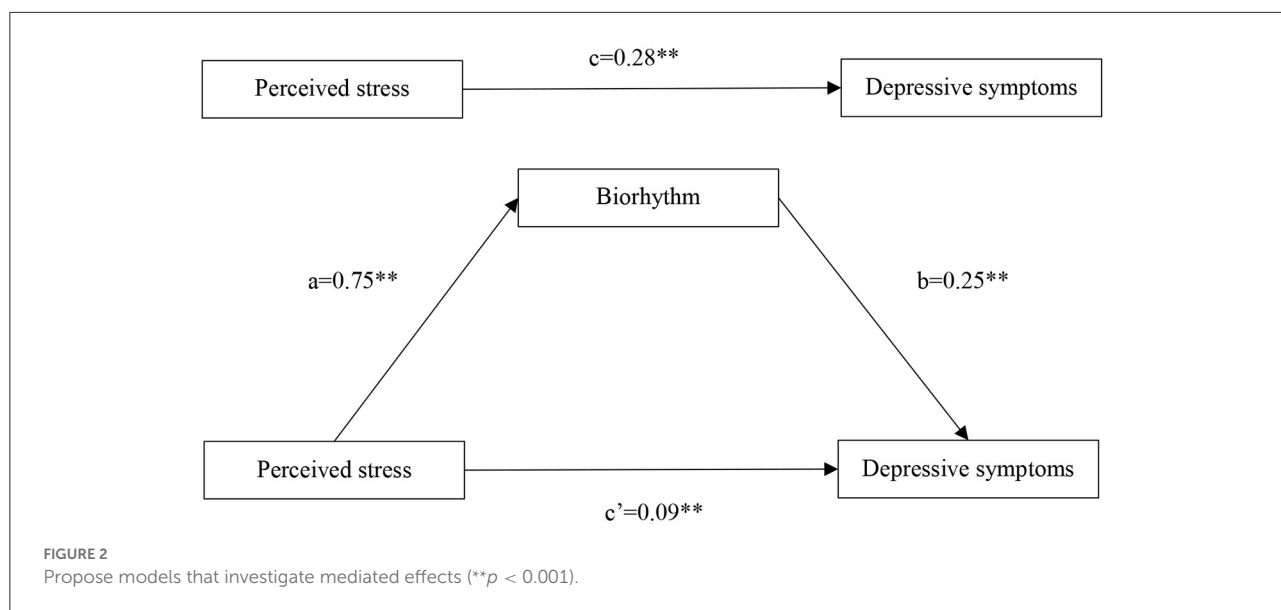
c=0.28**

Perceived stress

Depressive symptoms

Biorhythm

a=0.75**

b=0.25**

Perceived stress

Depressive symptoms

c'=0.09**

FIGURE 2
Propose models that investigate mediated effects (**$p < 0.001$).